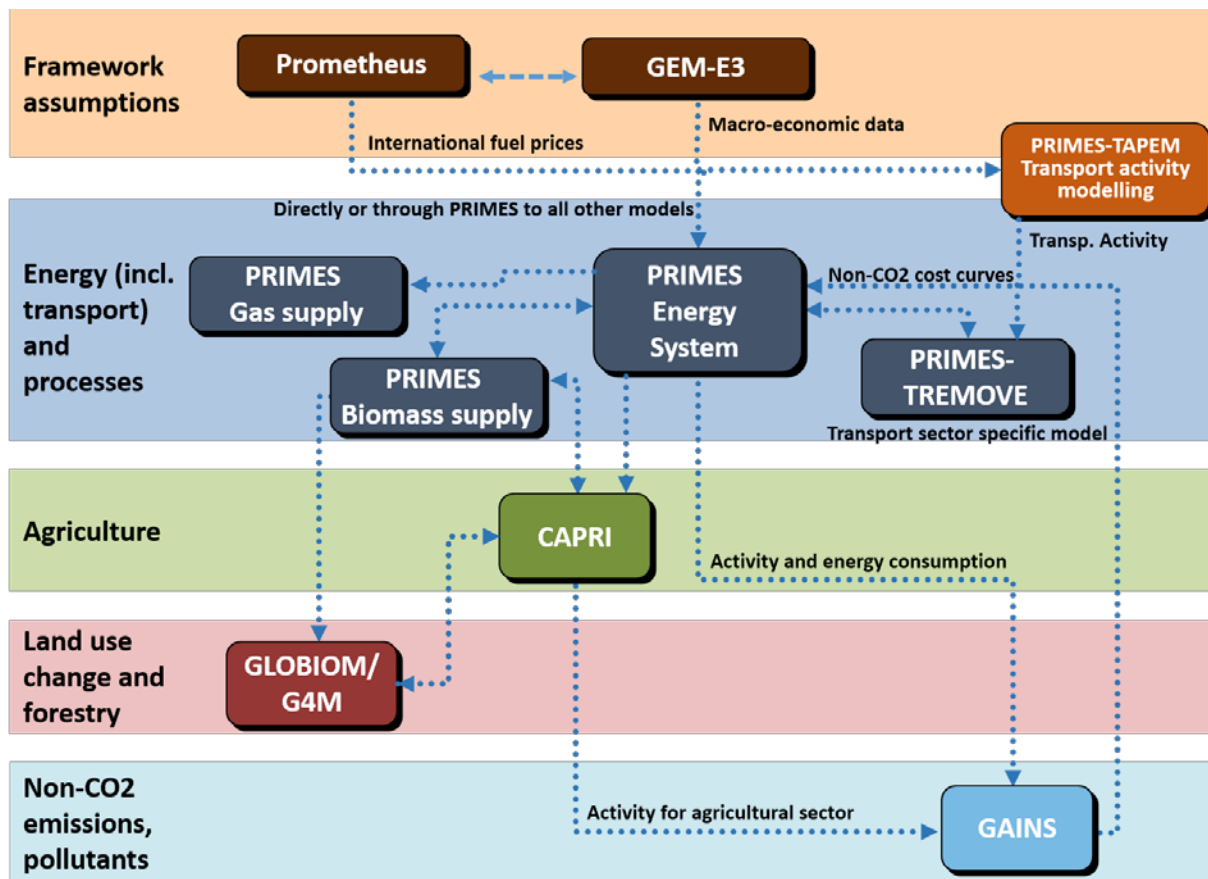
Framework assumptions

Prometheus

GEM-E3

International fuel prices

Macro-economic data

PRIMES-TAPEM Transport activity modelling

Directly or through PRIMES to all other models

Transp. Activity

Energy (incl. transport) and processes

PRIMES Gas supply

PRIMES Energy System

Non-CO2 cost curves

PRIMES Biomass supply

PRIMES-TREMOVE

Transport sector specific model

Agriculture

CAPRI

Activity and energy consumption

Land use change and forestry

GLOBIOM/ G4M

Non-CO2 emissions, pollutants

Activity for agricultural sector

GAINS